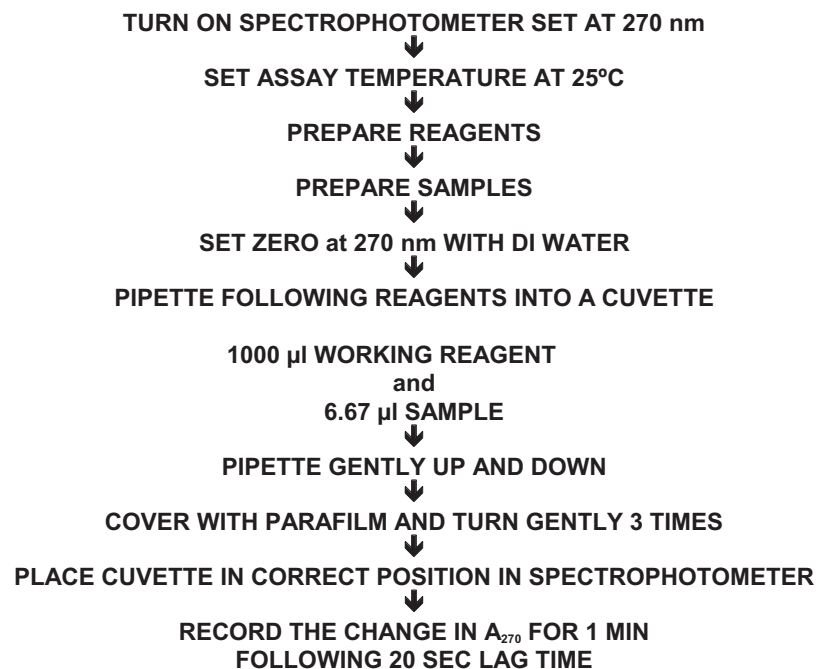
TURN ON SPECTROPHOTOMETER SET AT 270 nm

SET ASSAY TEMPERATURE AT 25ºC

PREPARE REAGENTS

PREPARE SAMPLES

SET ZERO at 270 nm WITH DI WATER

PIPETTE FOLLOWING REAGENTS INTO A CUVETTE

1000 µl WORKING REAGENT
and
6.67 µl SAMPLE

PIPETTE GENTLY UP AND DOWN

COVER WITH PARAFILM AND TURN GENTLY 3 TIMES

PLACE CUVETTE IN CORRECT POSITION IN SPECTROPHOTOMETER

RECORD THE CHANGE IN $A_{270}$ FOR 1 MIN
FOLLOWING 20 SEC LAG TIME